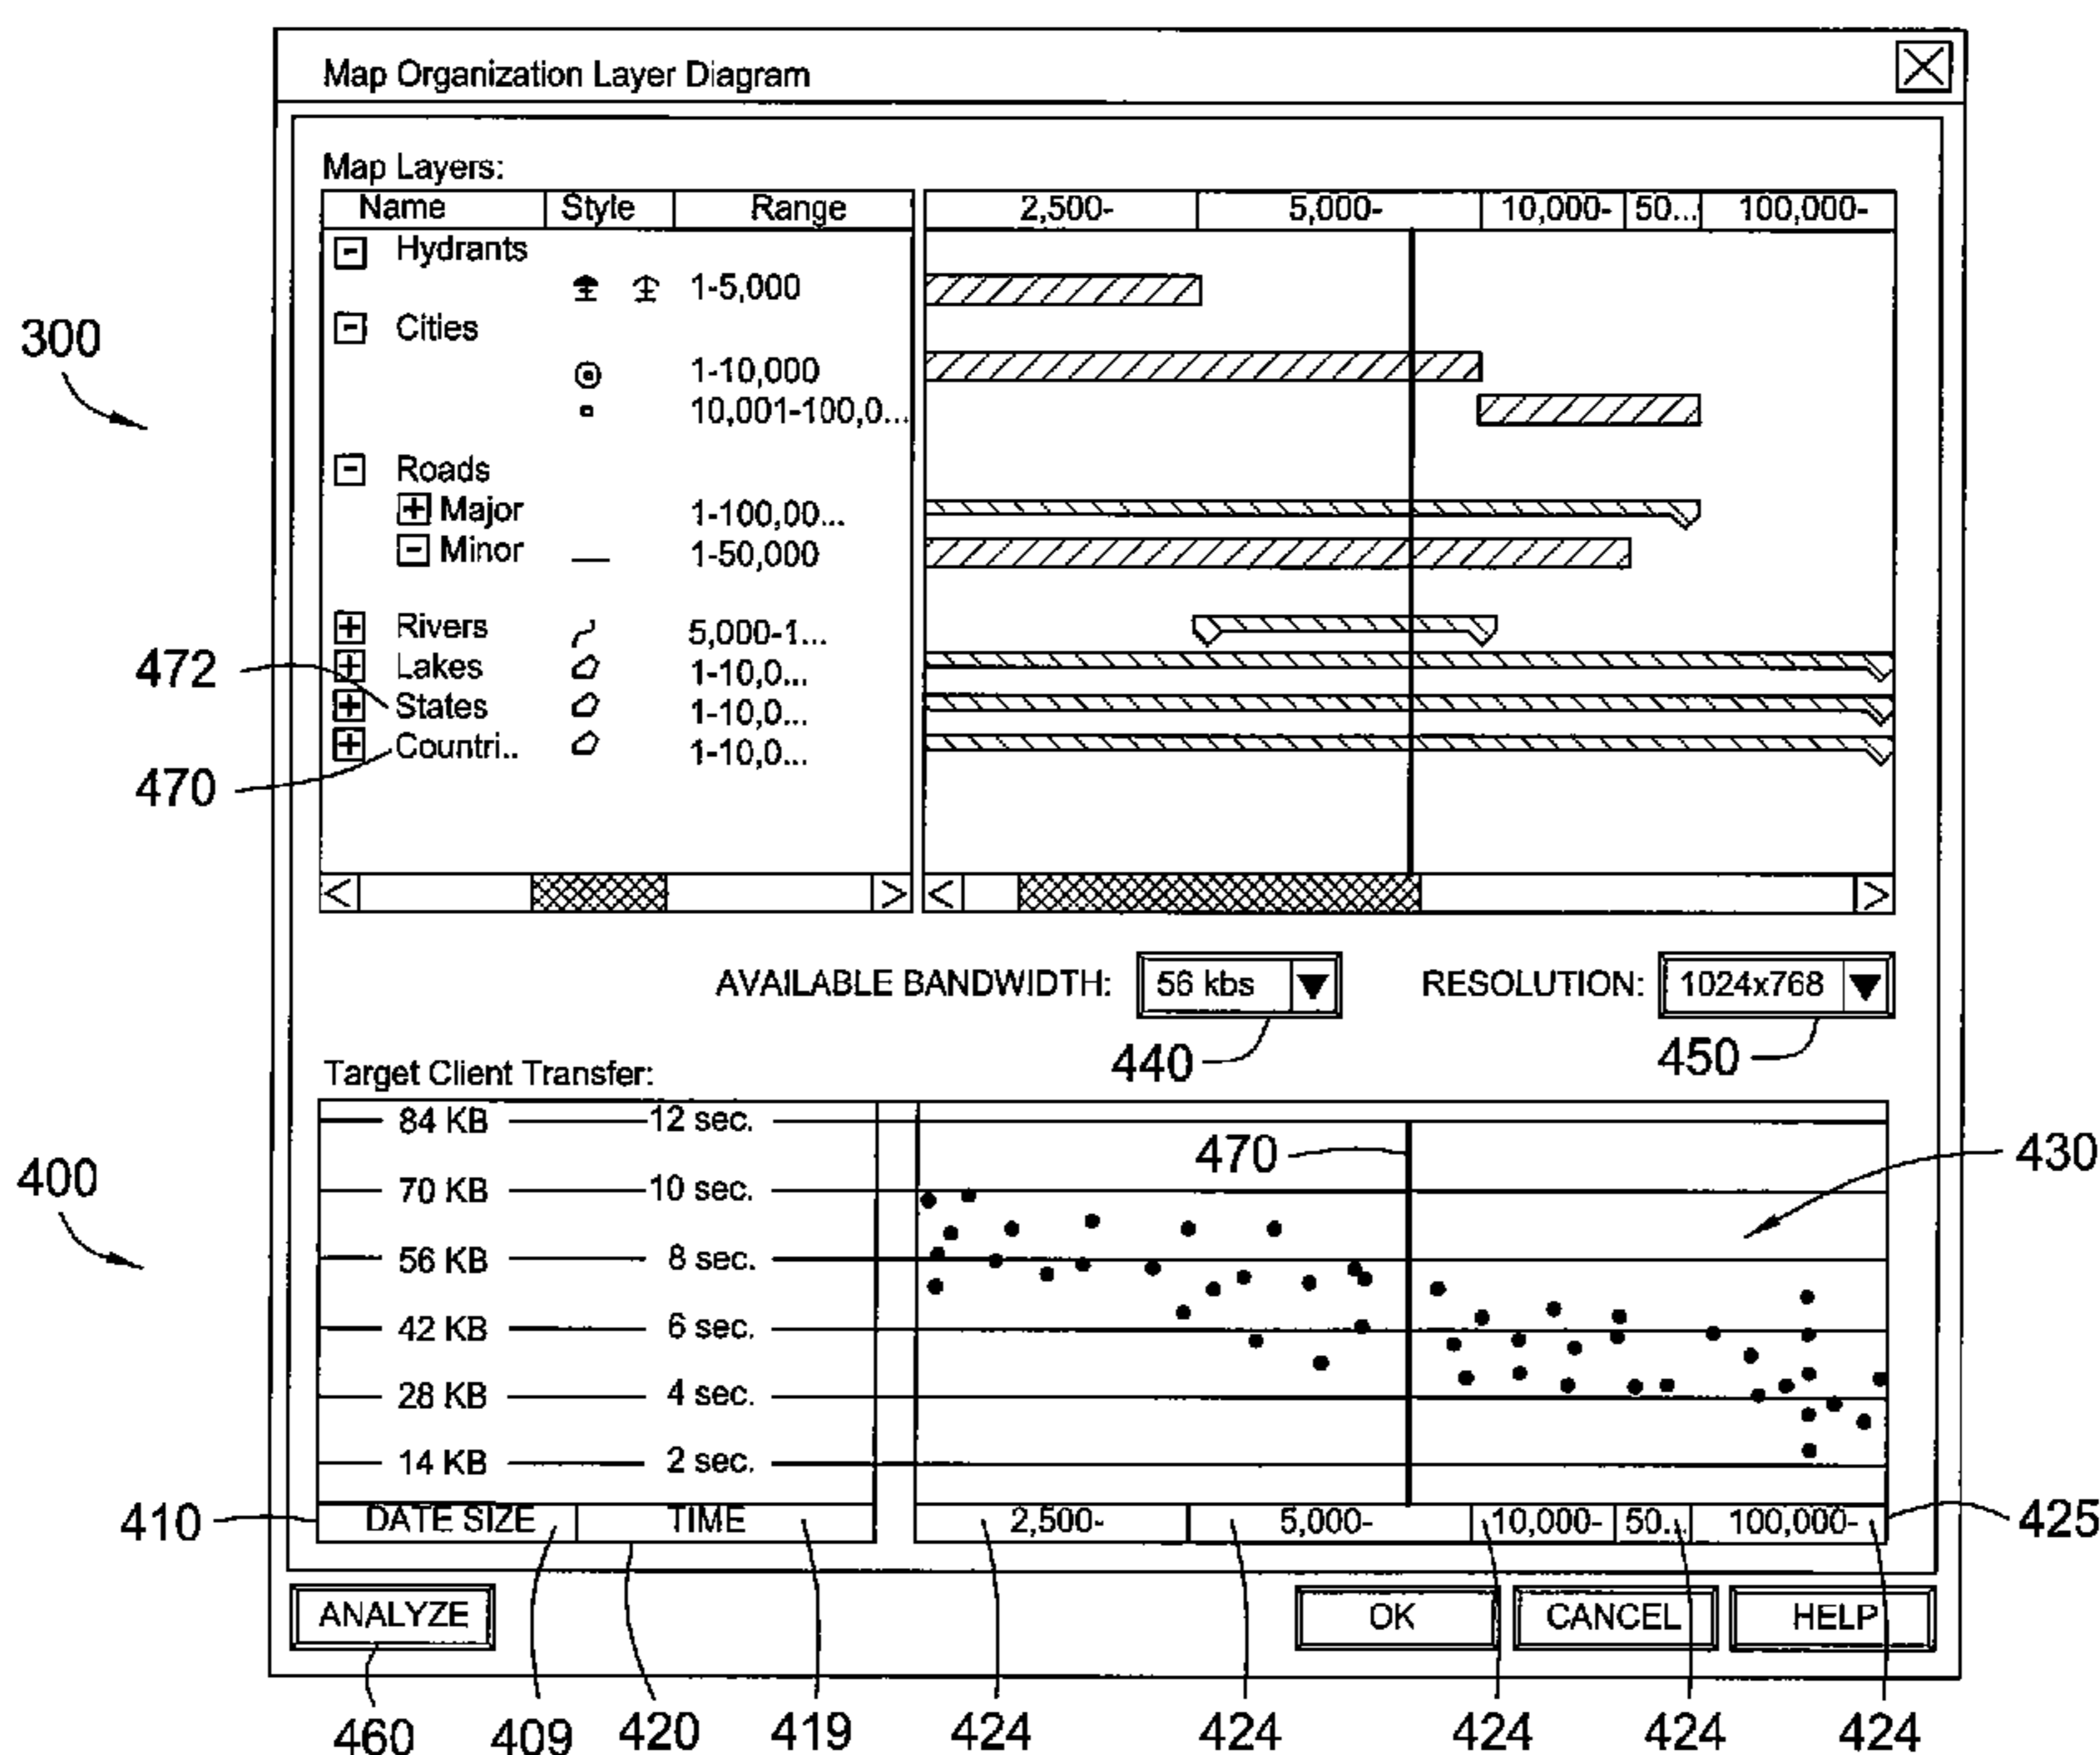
Map Organization Layer Diagram

300

Map Layers:

| Name | Style | Range |
|---|---|---|
| Hydrants | | |
| | | 1-5,000 |
| Cities | | |
| | | 1-10,000 |
| | | 10,001-100,0... |
| Roads | | |
| Major | | 1-100,00... |
| Minor | | 1-50,000 |
| Rivers | | 5,000-1... |
| Lakes | | 1-10,0... |
| States | | 1-10,0... |
| Countri.. | | 1-10,0... |

2,500- 5,000- 10,000- 50... 100,000-

472
470

AVAILABLE BANDWIDTH: 56 kbs
RESOLUTION: 1024x768
440
450

Target Client Transfer:

400

84 KB 12 sec.
70 KB 10 sec.
56 KB 8 sec.
42 KB 6 sec.
28 KB 4 sec.
14 KB 2 sec.
DATE SIZE TIME

470
430

2,500- 5,000- 10,000- 50.. 100,000-

410
425

ANALYZE
OK
CANCEL
HELP

460 409 420 419 424 424 424 424 424